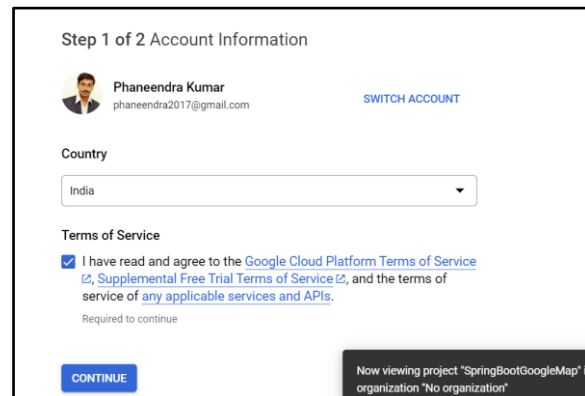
Step 1 of 2 Account Information

Phaneendra Kumar
phaneendra2017@gmail.com

SWITCH ACCOUNT

Country

India

Terms of Service

I have read and agree to the Google Cloud Platform Terms of Service, Supplemental Free Trial Terms of Service, and the terms of service of any applicable services and APIs.

Required to continue

CONTINUE

Now viewing project "SpringBootGoogleMap" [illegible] organization "No organization"